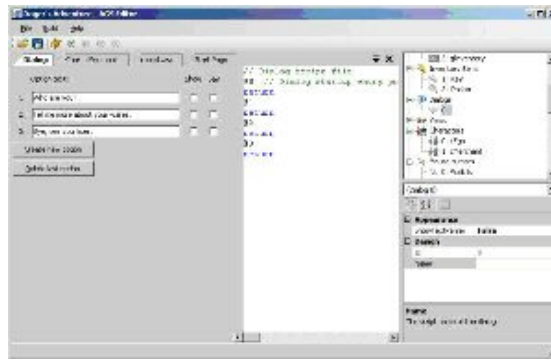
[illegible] - NPC Editor

File Edit Help

Dialogs | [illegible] | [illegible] | Start Page

Option text | Show | Use

1. Who are you?

2. Tell me more about your wares.

3. Bye, see you later.

Create new option

Delete last option

// Dialog script file
// Dialog startup entry point
@return

Name
The script name of the dialog.